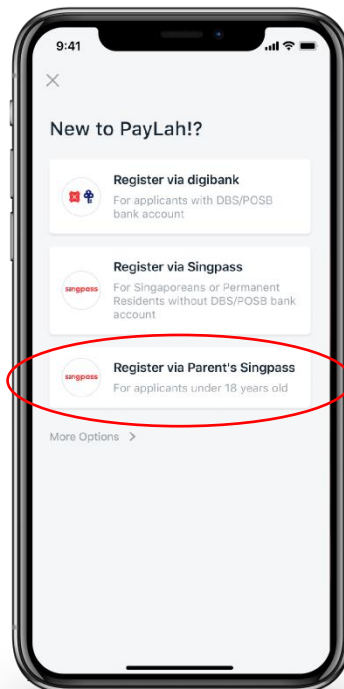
9:41

×

New to PayLah!?

Register via digibank
For applicants with DBS/POSB bank account

singpass
Register via Singpass
For Singaporeans or Permanent Residents without DBS/POSB bank account

singpass
Register via Parent's Singpass
For applicants under 18 years old

More Options >